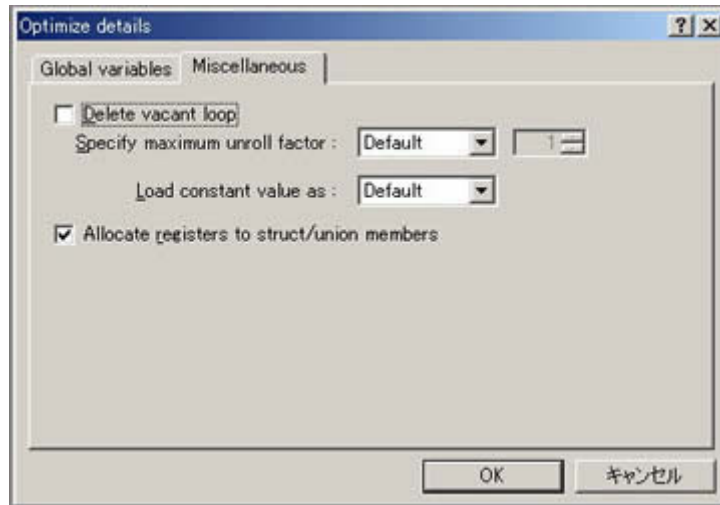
Optimize details
?
X
Global variables
Miscellaneous
Delete vacant loop
Specify maximum unroll factor :
Default
1
Load constant value as :
Default
Allocate registers to struct/union members
OK
キャンセル